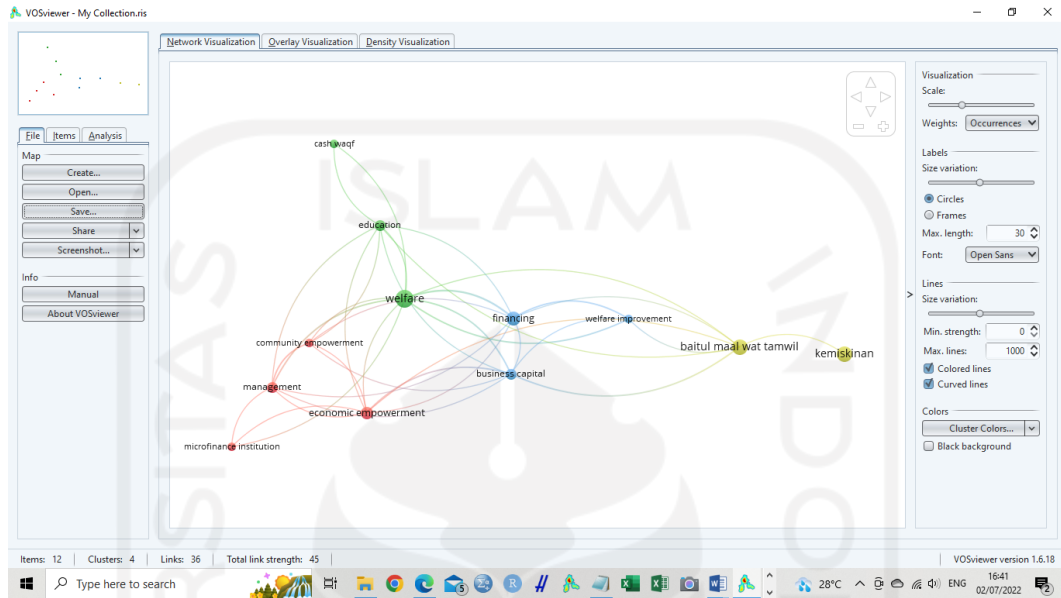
VOSviewer - My Collection.ris

File | Items | Analysis

Map
Create...
Open...
Save...
Share
Screenshot...

Info
Manual
About VOSviewer

Network Visualization | Overlay Visualization | Density Visualization

cash waqf
education
welfare
financing
welfare improvement
baitul maal wat tamwil
kemiskinan
community empowerment
management
business capital
economic empowerment
microfinance institution

Visualization
Scale:
Weights: Occurrences

Labels
Size variation:
Circles
Frames
Max. length: 30
Font: Open Sans

Lines
Size variation:
Min. strength: 0
Max. lines: 1000
Colored lines
Curved lines

Colors
Cluster Colors...
Black background

Items: 12 | Clusters: 4 | Links: 36 | Total link strength: 45 | VOSviewer version 1.6.18

Type here to search
28°C ENG 16:41 02/07/2022